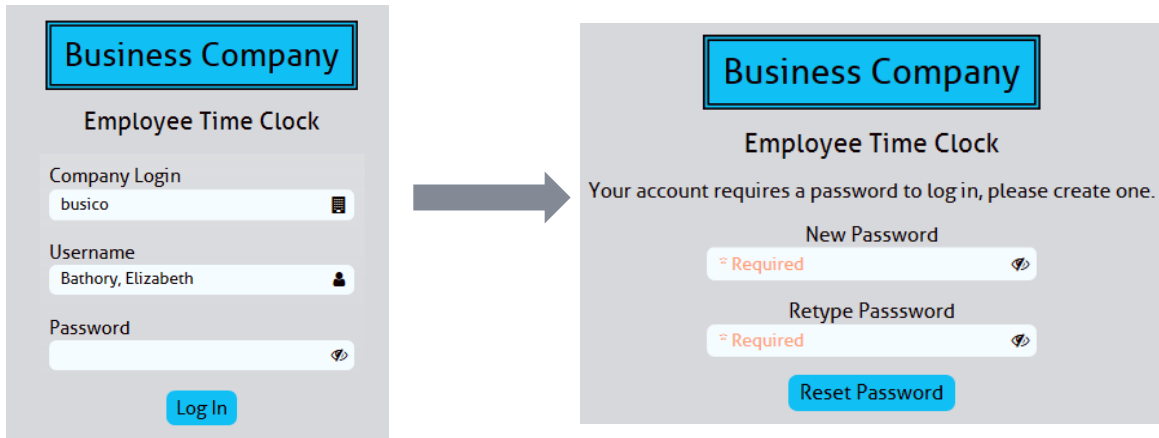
Business Company

Employee Time Clock

Company Login
busico

Username
Bathory, Elizabeth

Password

Log In

Business Company

Employee Time Clock

Your account requires a password to log in, please create one.

New Password
* Required

Retype Passsword
* Required

Reset Password